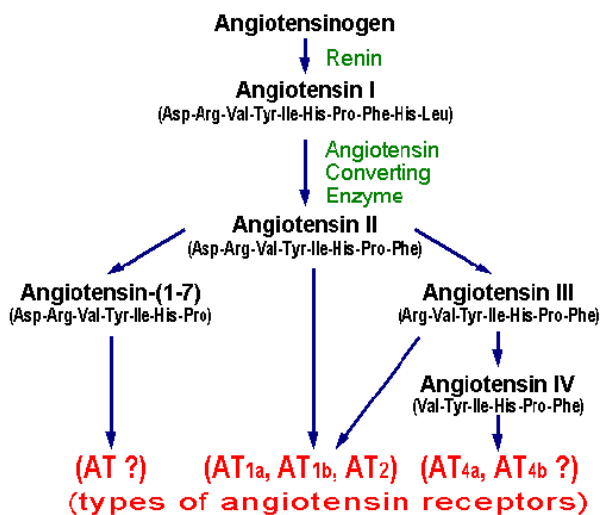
Angiotensinogen

Renin

Angiotensin I
(Asp-Arg-Val-Tyr-Ile-His-Pro-Phe-His-Leu)

Angiotensin Converting Enzyme

Angiotensin II
(Asp-Arg-Val-Tyr-Ile-His-Pro-Phe)

Angiotensin-(1-7)
(Asp-Arg-Val-Tyr-Ile-His-Pro)

Angiotensin III
(Arg-Val-Tyr-Ile-His-Pro-Phe)

Angiotensin IV
(Val-Tyr-Ile-His-Pro-Phe)

(AT ?) (AT$_{1a}$, AT$_{1b}$, AT$_{2}$) (AT$_{4a}$, AT$_{4b}$ ?)
(types of angiotensin receptors)